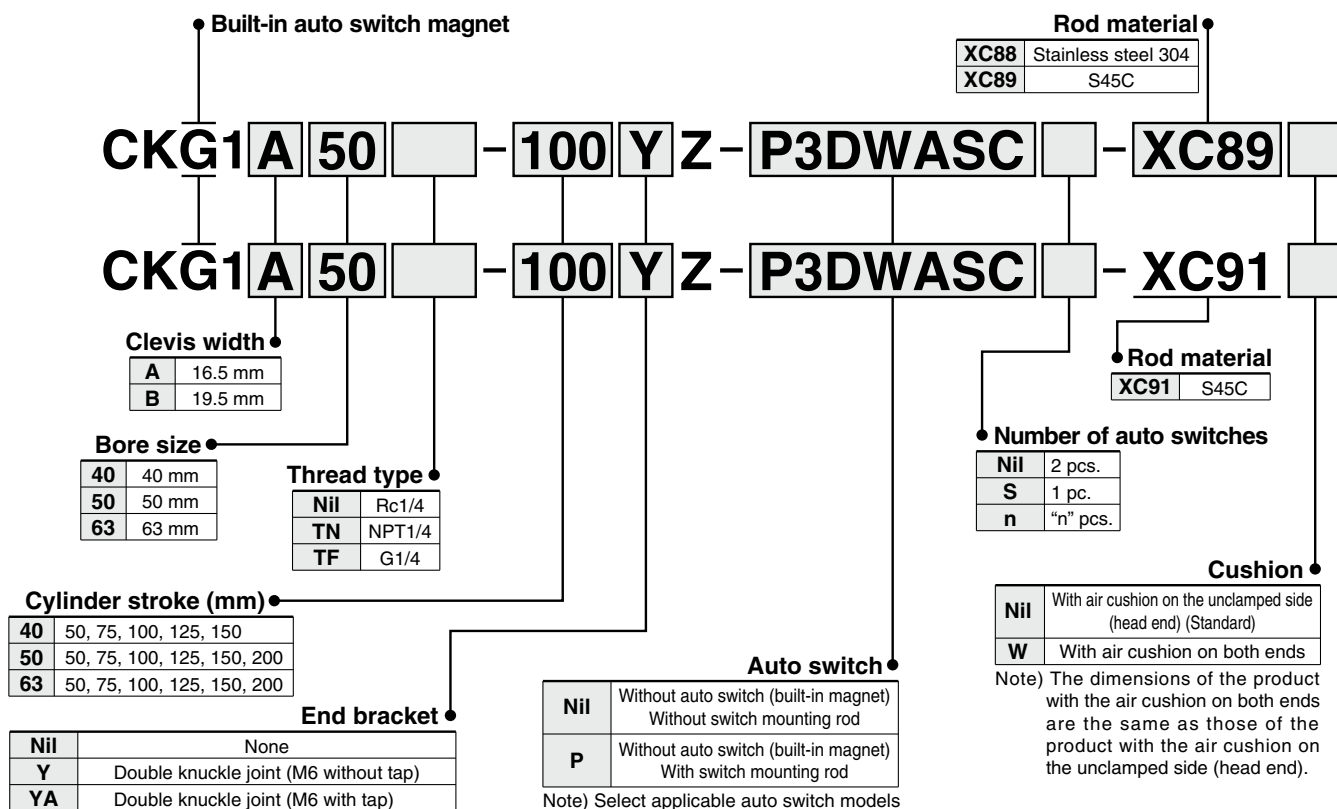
Built-in auto switch magnet

Rod material

| XC88 | Stainless steel 304 |
|---|---|
| XC89 | S45C |

CKG1 A 50 - 100 Y Z - P3DWASC - XC89

CKG1 A 50 - 100 Y Z - P3DWASC - XC91

Clevis width

| A | 16.5 mm |
|---|---|
| B | 19.5 mm |

Rod material

| XC91 | S45C |
|---|---|

Bore size

| 40 | 40 mm |
|---|---|
| 50 | 50 mm |
| 63 | 63 mm |

Thread type

| Nil | Rc1/4 |
|---|---|
| TN | NPT1/4 |
| TF | G1/4 |

Number of auto switches

| Nil | 2 pcs. |
|---|---|
| S | 1 pc. |
| n | "n" pcs. |

Cushion

| Nil | With air cushion on the unclamped side (head end) (Standard) |
|---|---|
| W | With air cushion on both ends |

Note) The dimensions of the product with the air cushion on both ends are the same as those of the product with the air cushion on the unclamped side (head end).

Cylinder stroke (mm)

| 40 | 50, 75, 100, 125, 150 |
|---|---|
| 50 | 50, 75, 100, 125, 150, 200 |
| 63 | 50, 75, 100, 125, 150, 200 |

Auto switch

| Nil | Without auto switch (built-in magnet) Without switch mounting rod |
|---|---|
| P | Without auto switch (built-in magnet) With switch mounting rod |

Note) Select applicable auto switch models

End bracket

| Nil | None |
|---|---|
| Y | Double knuckle joint (M6 without tap) |
| YA | Double knuckle joint (M6 with tap) |